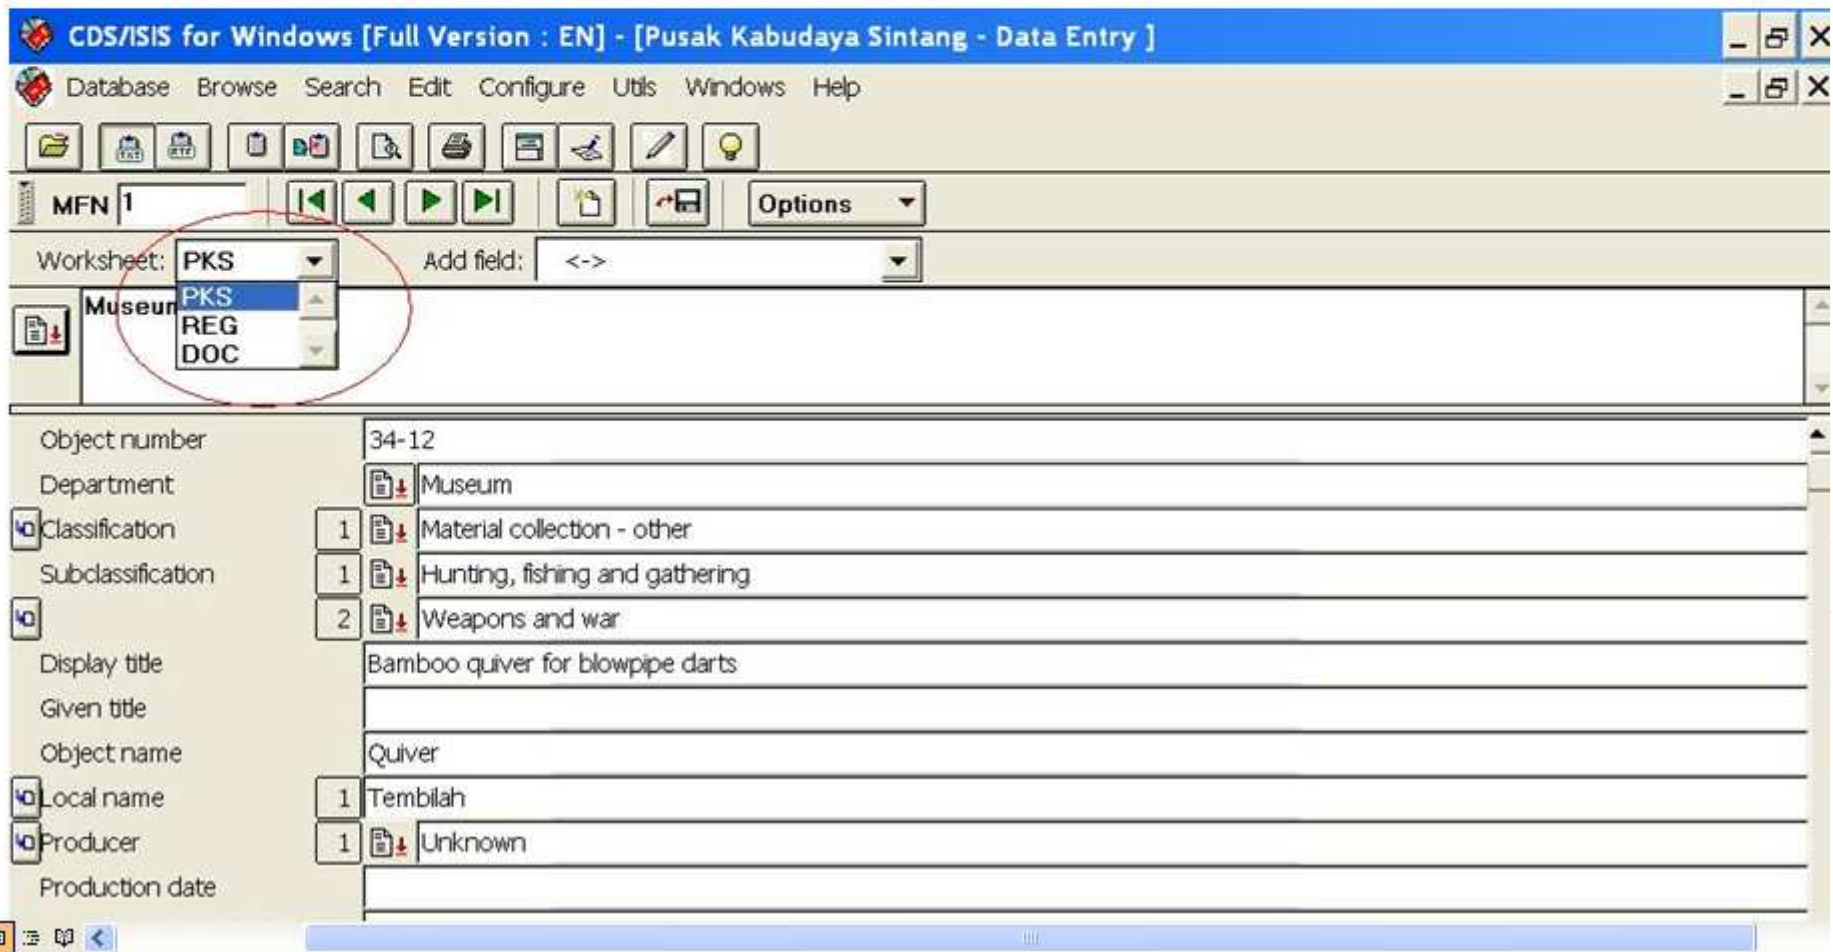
CDS/ISIS for Windows [Full Version : EN] - [Pusak Kabudaya Sintang - Data Entry ]

Database Browse Search Edit Configure Utils Windows Help

MFN 1

Options

Worksheet: PKS

Add field: <->

Museum

PKS
REG
DOC

Object number 34-12

Department Museum

Classification 1 Material collection - other

Subclassification 1 Hunting, fishing and gathering

2 Weapons and war

Display title Bamboo quiver for blowpipe darts

Given title

Object name Quiver

Local name 1 Tembilah

Producer 1 Unknown

Production date